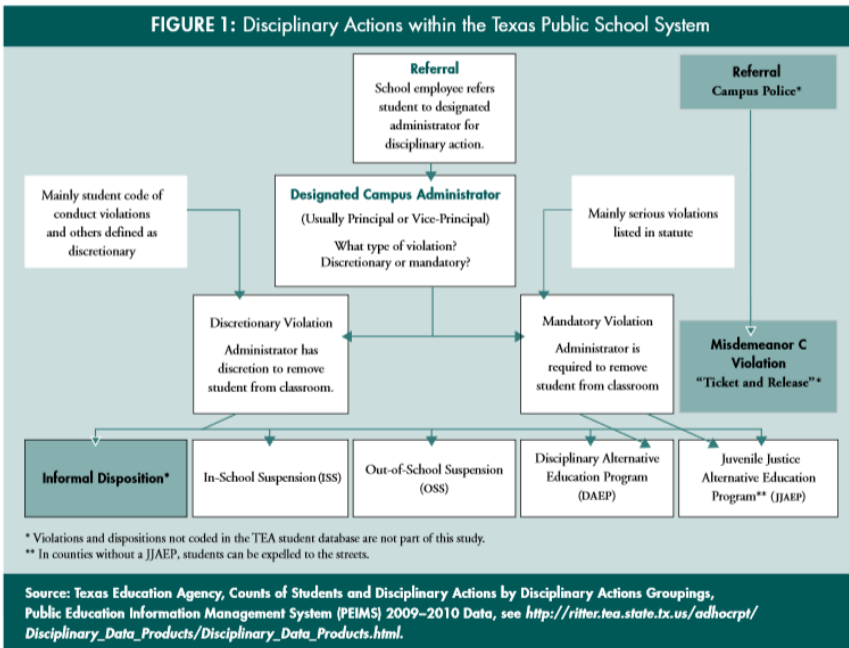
FIGURE 1: Disciplinary Actions within the Texas Public School System

Referral
School employee refers student to designated administrator for disciplinary action.

Referral
Campus Police*

Mainly student code of conduct violations and others defined as discretionary

Designated Campus Administrator
(Usually Principal or Vice-Principal)
What type of violation? Discretionary or mandatory?

Mainly serious violations listed in statute

Discretionary Violation
Administrator has discretion to remove student from classroom.

Mandatory Violation
Administrator is required to remove student from classroom

Misdemeanor C Violation
"Ticket and Release"*

Informal Disposition*

In-School Suspension (ISS)

Out-of-School Suspension (OSS)

Disciplinary Alternative Education Program (DAEP)

Juvenile Justice Alternative Education Program** (JJAEP)

* Violations and dispositions not coded in the TEA student database are not part of this study.
** In counties without a JJAEP, students can be expelled to the streets.

Source: Texas Education Agency, Counts of Students and Disciplinary Actions by Disciplinary Actions Groupings, Public Education Information Management System (PEIMS) 2009–2010 Data, see http://ritter.tea.state.tx.us/adhocrpt/Disciplinary_Data_Products/Disciplinary_Data_Products.html.